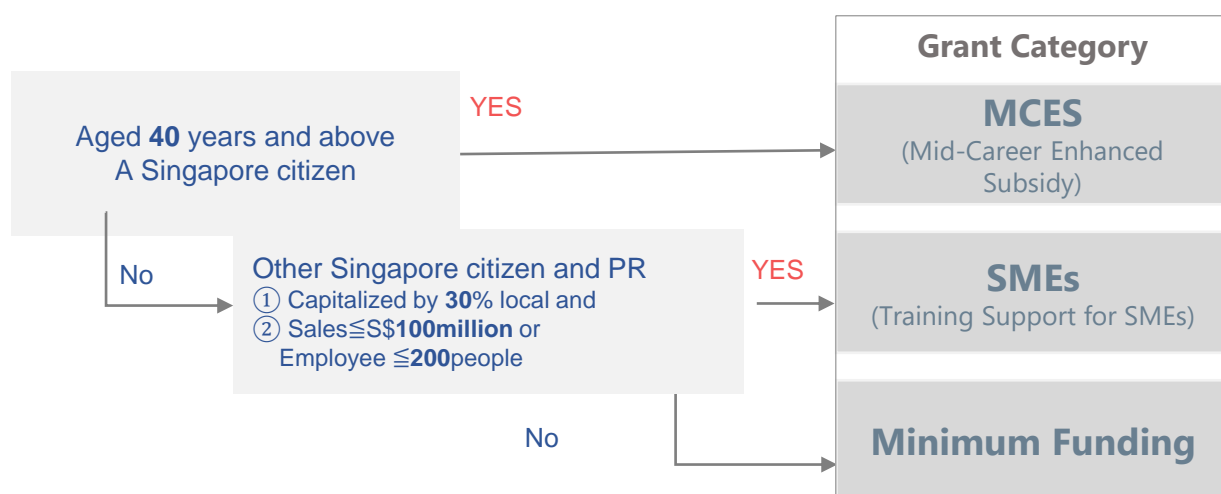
Aged 40 years and above
A Singapore citizen

YES

No

Other Singapore citizen and PR
① Capitalized by 30% local and
② Sales≦S$100million or
Employee ≦200people

YES

No

Grant Category

MCES
(Mid-Career Enhanced Subsidy)

SMEs
(Training Support for SMEs)

Minimum Funding